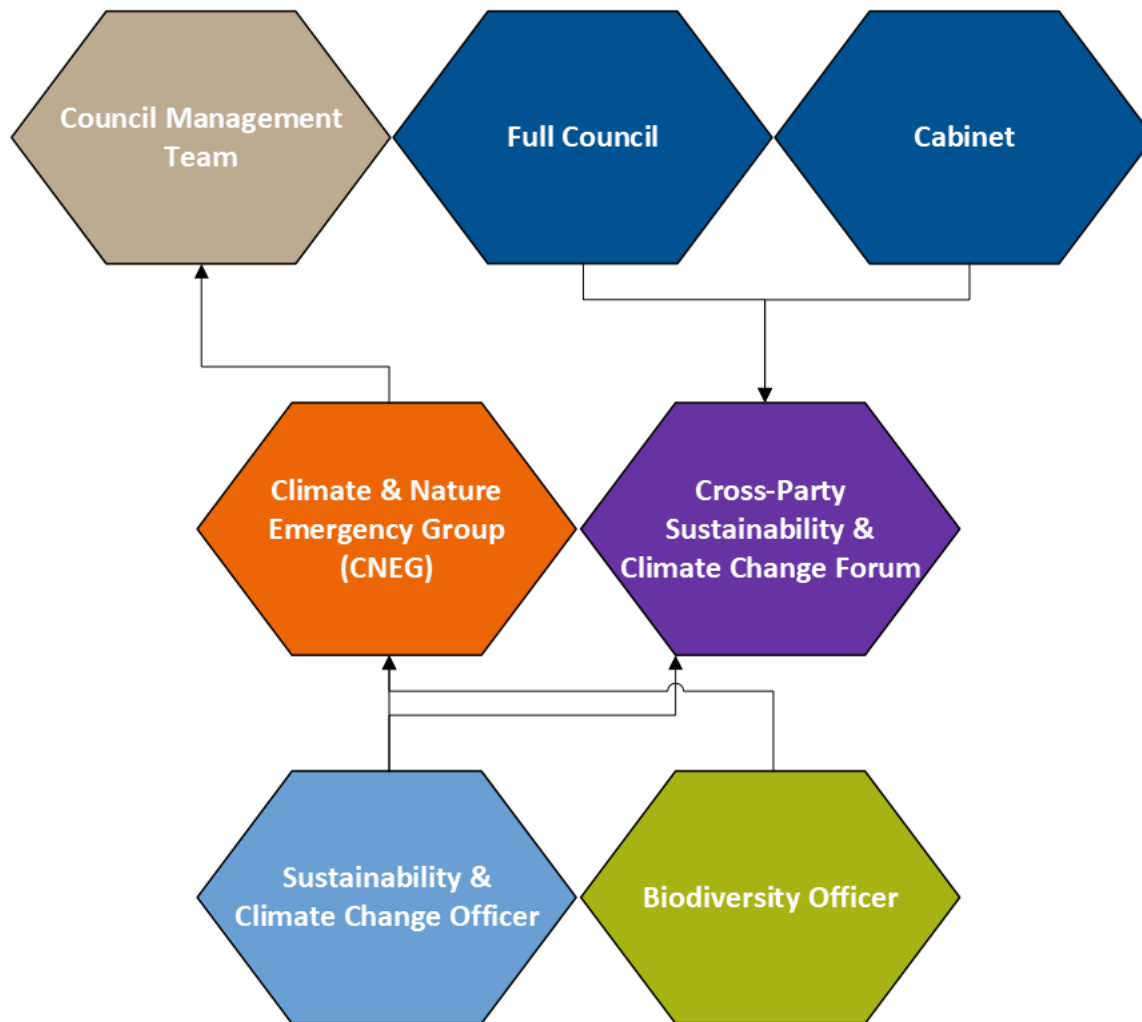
Council Management Team

Full Council

Cabinet

Climate & Nature Emergency Group (CNEG)

Cross-Party Sustainability & Climate Change Forum

Sustainability & Climate Change Officer

Biodiversity Officer